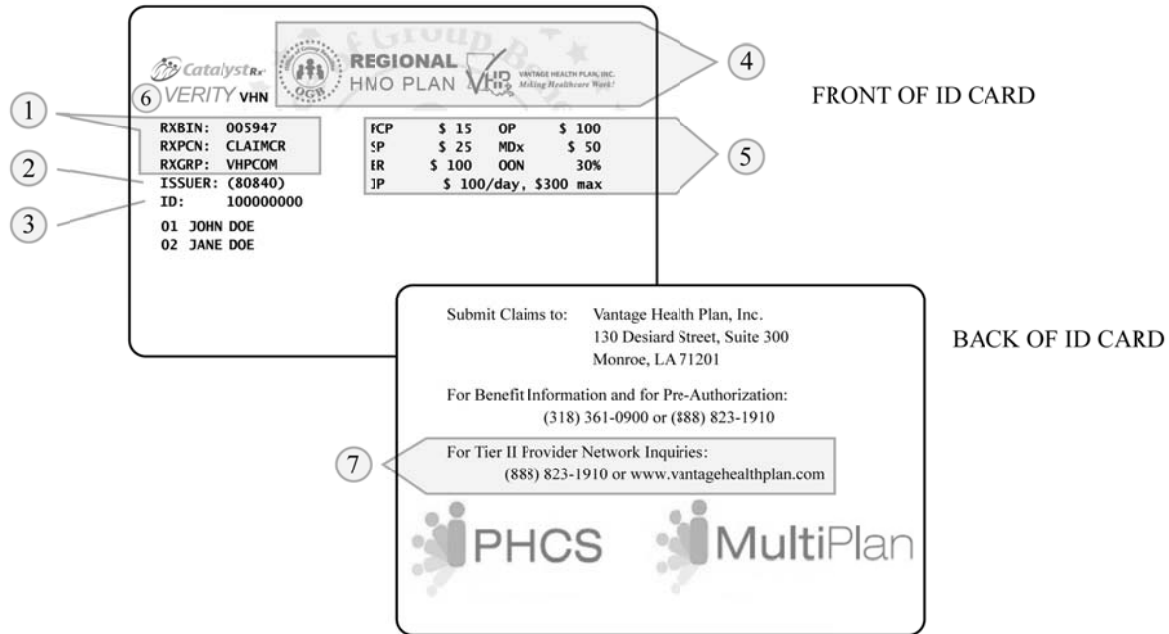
Catalyst Rx
6 VERITY VHN

OGB

REGIONAL
HMO PLAN

VHP VANTAGE HEALTH PLAN, INC. Making Healthcare Work!

4

FRONT OF ID CARD

1

RXBIN: 005947
RXPCN: CLAIMCR
RXGRP: VHPCOM

2

ISSUER: (80840)

3

ID: 100000000

01 JOHN DOE
02 JANE DOE

| PCP | \$ 15 | OP | \$ 100 |
|---|---|---|---|
| SP | \$ 25 | MDx | \$ 50 |
| ER | \$ 100 | OON | 30% |
| IP | \$ 100/day, \$300 max | | |

5

Submit Claims to: Vantage Health Plan, Inc.
130 Desiard Street, Suite 300
Monroe, LA 71201

BACK OF ID CARD

For Benefit Information and for Pre-Authorization:
(318) 361-0900 or (888) 823-1910

7

For Tier II Provider Network Inquiries:
(888) 823-1910 or www.vantagehealthplan.com

PHCS

MultiPlan